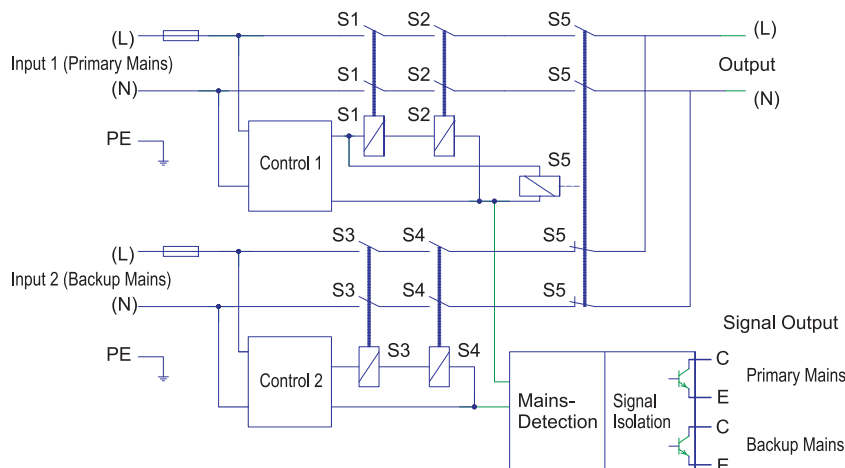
(L)
Input 1 (Primary Mains)
(N)
PE
S1 S2 S5
S1 S2 S5
S1 S2
Control 1
S5
(L)
Output
(N)
(L)
Input 2 (Backup Mains)
(N)
PE
S3 S4 S5
S3 S4 S5
S3 S4
Control 2
Mains-Detection
Signal Isolation
Signal Output
C
Primary Mains
E
C
Backup Mains
E